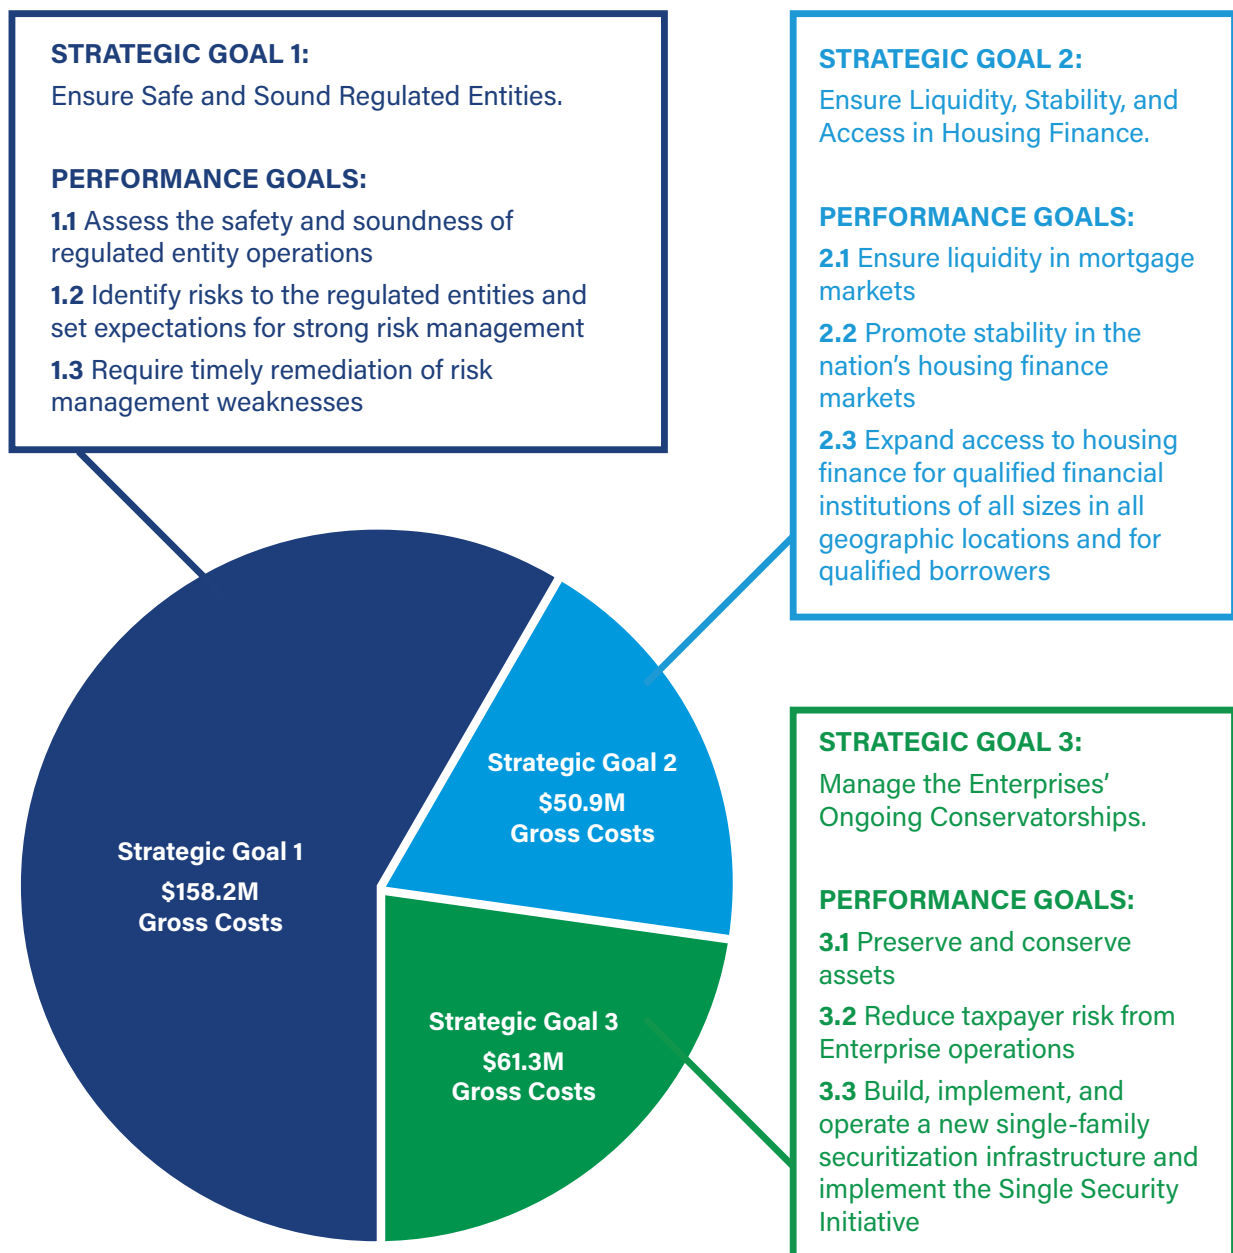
STRATEGIC GOAL 1:
Ensure Safe and Sound Regulated Entities.

PERFORMANCE GOALS:
1.1 Assess the safety and soundness of regulated entity operations
1.2 Identify risks to the regulated entities and set expectations for strong risk management
1.3 Require timely remediation of risk management weaknesses

STRATEGIC GOAL 2:
Ensure Liquidity, Stability, and Access in Housing Finance.

PERFORMANCE GOALS:
2.1 Ensure liquidity in mortgage markets
2.2 Promote stability in the nation's housing finance markets
2.3 Expand access to housing finance for qualified financial institutions of all sizes in all geographic locations and for qualified borrowers

Strategic Goal 1
$158.2M
Gross Costs

Strategic Goal 2
$50.9M
Gross Costs

Strategic Goal 3
$61.3M
Gross Costs

STRATEGIC GOAL 3:
Manage the Enterprises' Ongoing Conservatorships.

PERFORMANCE GOALS:
3.1 Preserve and conserve assets
3.2 Reduce taxpayer risk from Enterprise operations
3.3 Build, implement, and operate a new single-family securitization infrastructure and implement the Single Security Initiative